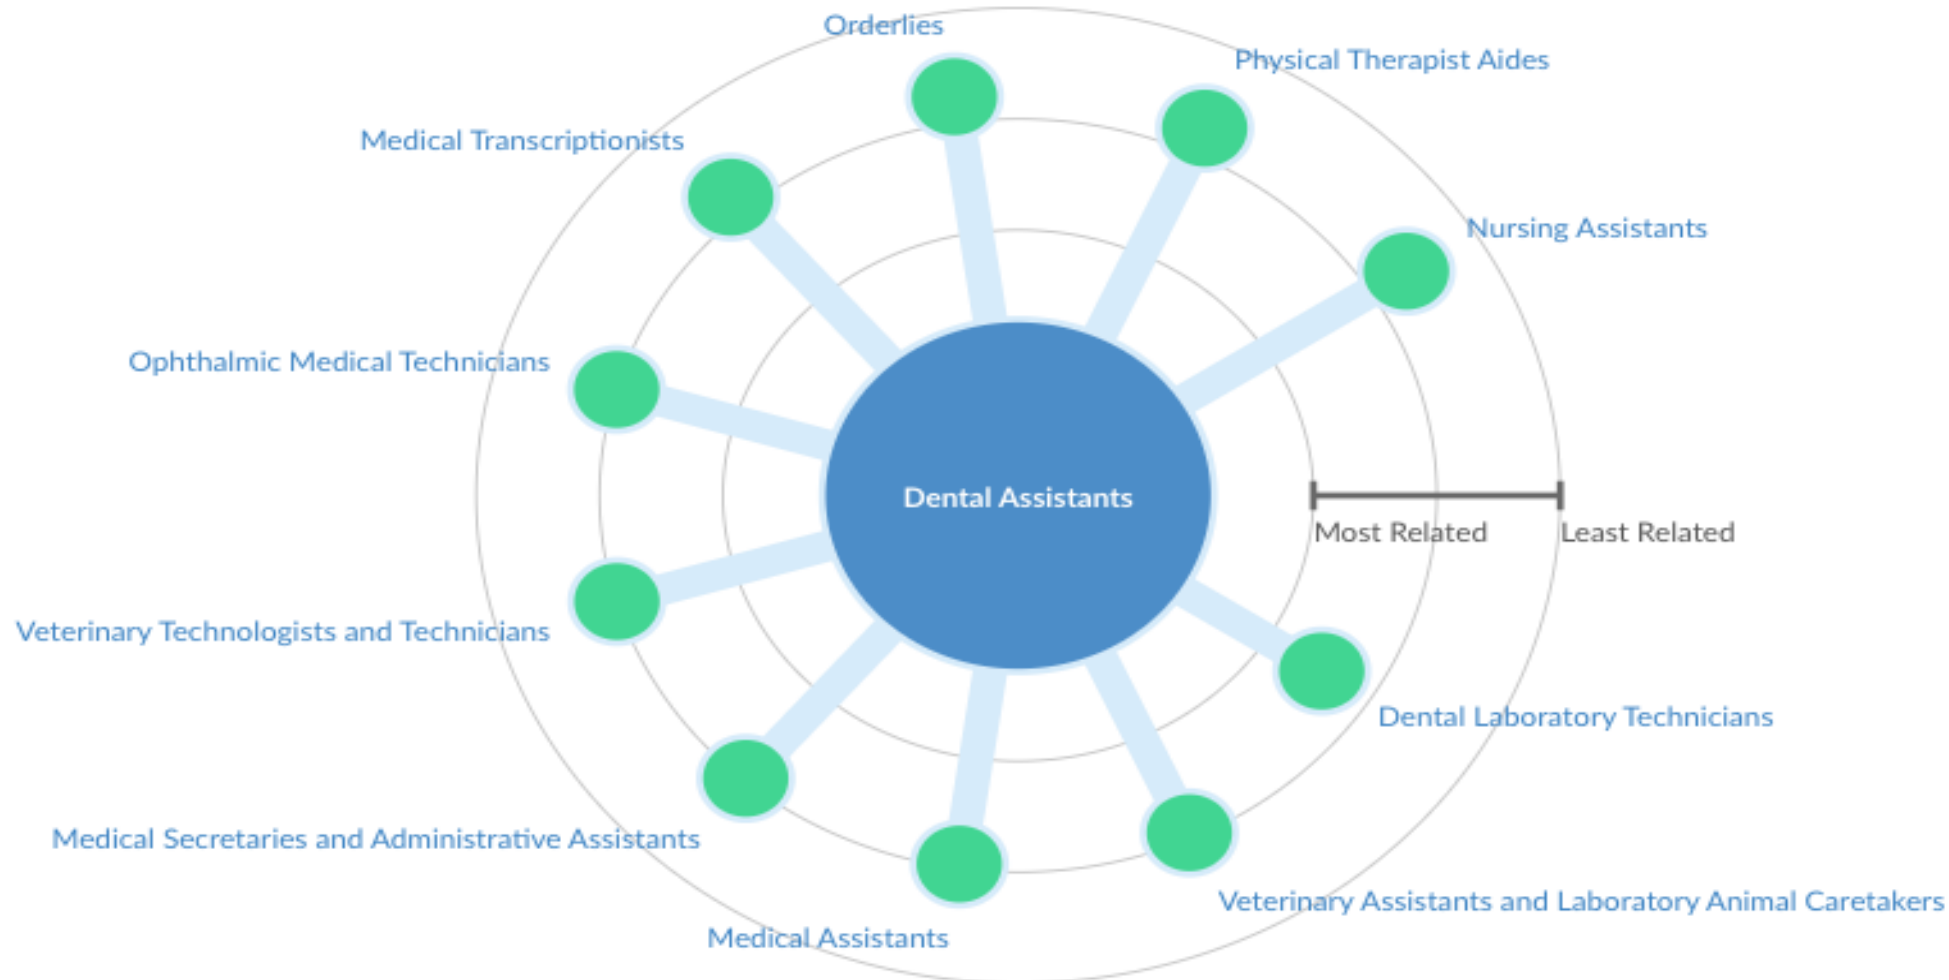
Orderlies

Physical Therapist Aides

Medical Transcriptionists

Nursing Assistants

Ophthalmic Medical Technicians

Dental Assistants

Most Related

Least Related

Veterinary Technologists and Technicians

Dental Laboratory Technicians

Medical Secretaries and Administrative Assistants

Veterinary Assistants and Laboratory Animal Caretakers

Medical Assistants